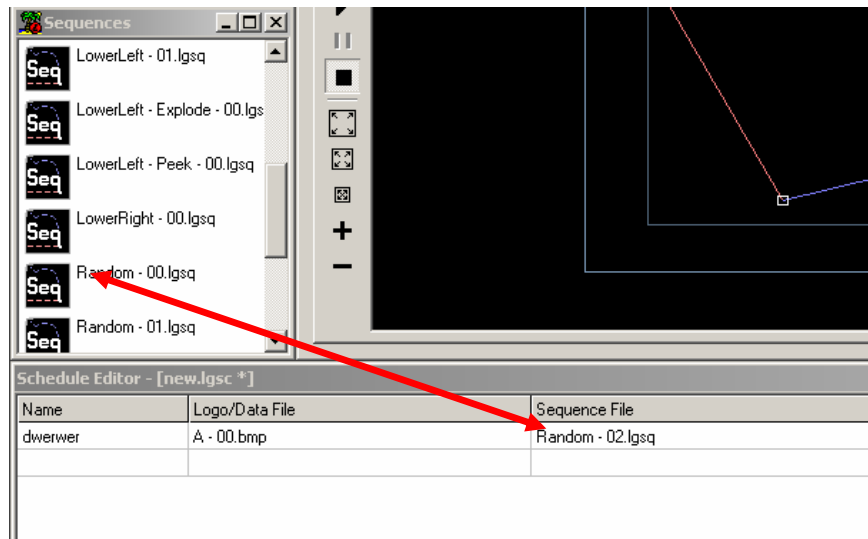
Sequences

Seq LowerLeft - 01.lgsq

Seq LowerLeft - Explode - 00.lgs

Seq LowerLeft - Peek - 00.lgsq

Seq LowerRight - 00.lgsq

Seq Random - 00.lgsq

Seq Random - 01.lgsq

Schedule Editor - [new.lgsc *]

| Name | Logo/Data File | Sequence File |
|---|---|---|
| dwerwer | A - 00.bmp | Random - 02.lgsq |
| | | |